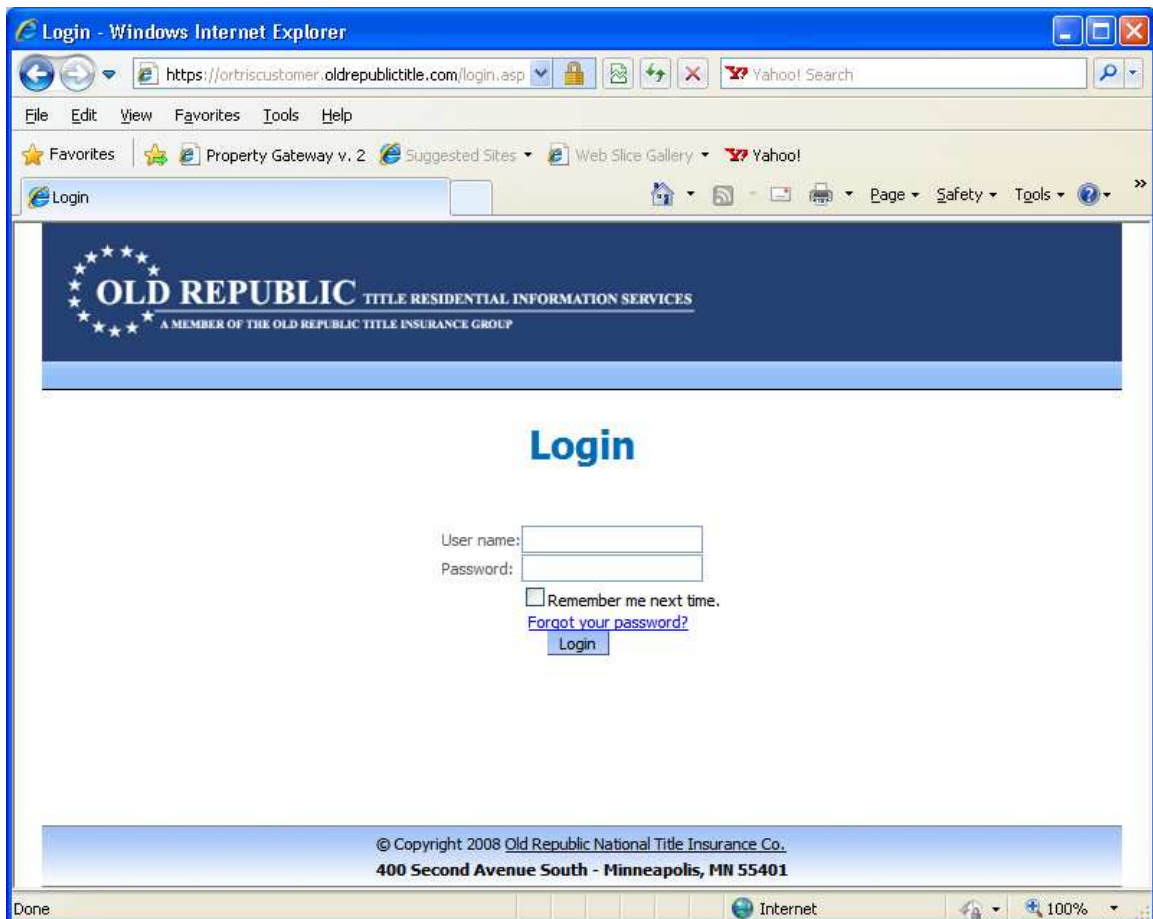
Login - Windows Internet Explorer

https://ortriscustomer.oldrepublictitle.com/login.asp

Yahoo! Search

File Edit View Favorites Tools Help

Favorites Property Gateway v. 2 Suggested Sites Web Slice Gallery Yahoo!

Login

Page Safety Tools

OLD REPUBLIC TITLE RESIDENTIAL INFORMATION SERVICES
A MEMBER OF THE OLD REPUBLIC TITLE INSURANCE GROUP

Login

User name:
Password:
Remember me next time.
Forgot your password?
Login

© Copyright 2008 Old Republic National Title Insurance Co.
400 Second Avenue South - Minneapolis, MN 55401

Done

Internet

100%